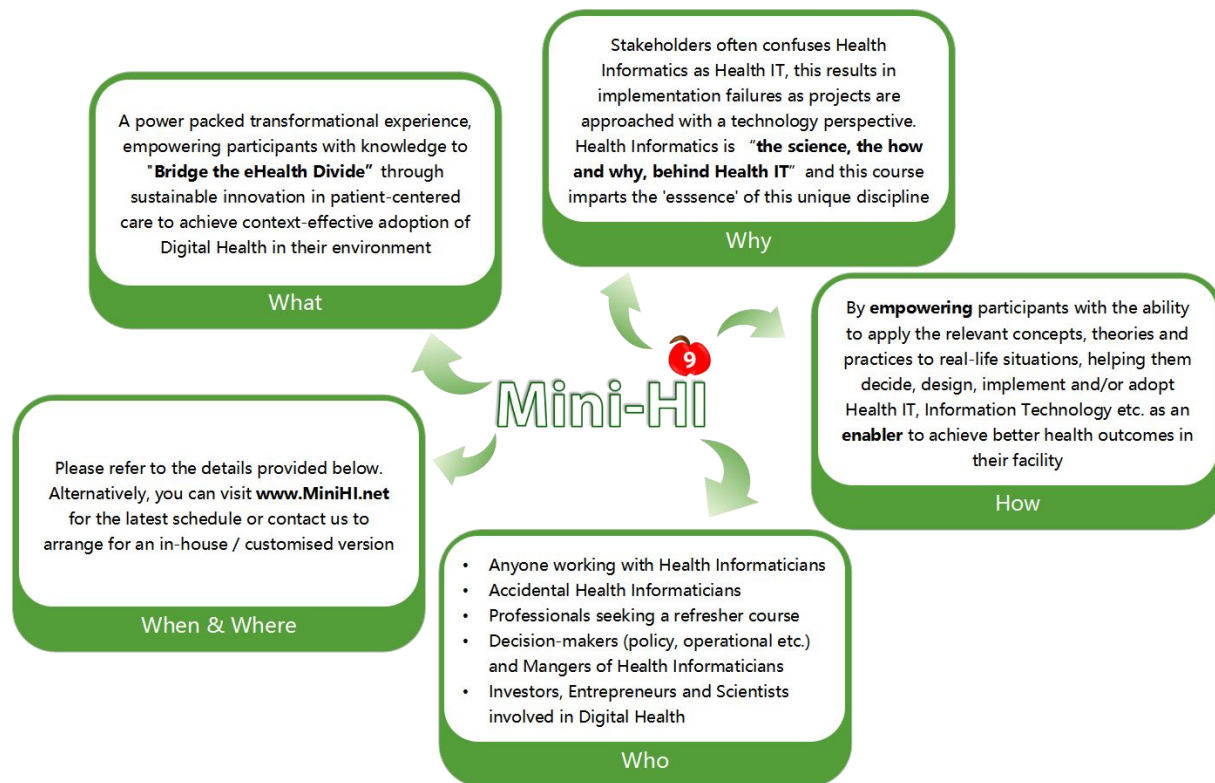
A power packed transformational experience, empowering participants with knowledge to "**Bridge the eHealth Divide**" through sustainable innovation in patient-centered care to achieve context-effective adoption of Digital Health in their environment

What

Stakeholders often confuses Health Informatics as Health IT, this results in implementation failures as projects are approached with a technology perspective. Health Informatics is "**the science, the how and why, behind Health IT**" and this course imparts the 'esssence' of this unique discipline

Why

9

Mini-HI

By **empowering** participants with the ability to apply the relevant concepts, theories and practices to real-life situations, helping them decide, design, implement and/or adopt Health IT, Information Technology etc. as an **enabler** to achieve better health outcomes in their facility

How

Please refer to the details provided below. Alternatively, you can visit **www.MiniHI.net** for the latest schedule or contact us to arrange for an in-house / customised version

When & Where

- Anyone working with Health Informaticians
- Accidental Health Informaticians
- Professionals seeking a refresher course
- Decision-makers (policy, operational etc.) and Mangers of Health Informaticians
- Investors, Entrepreneurs and Scientists involved in Digital Health

Who